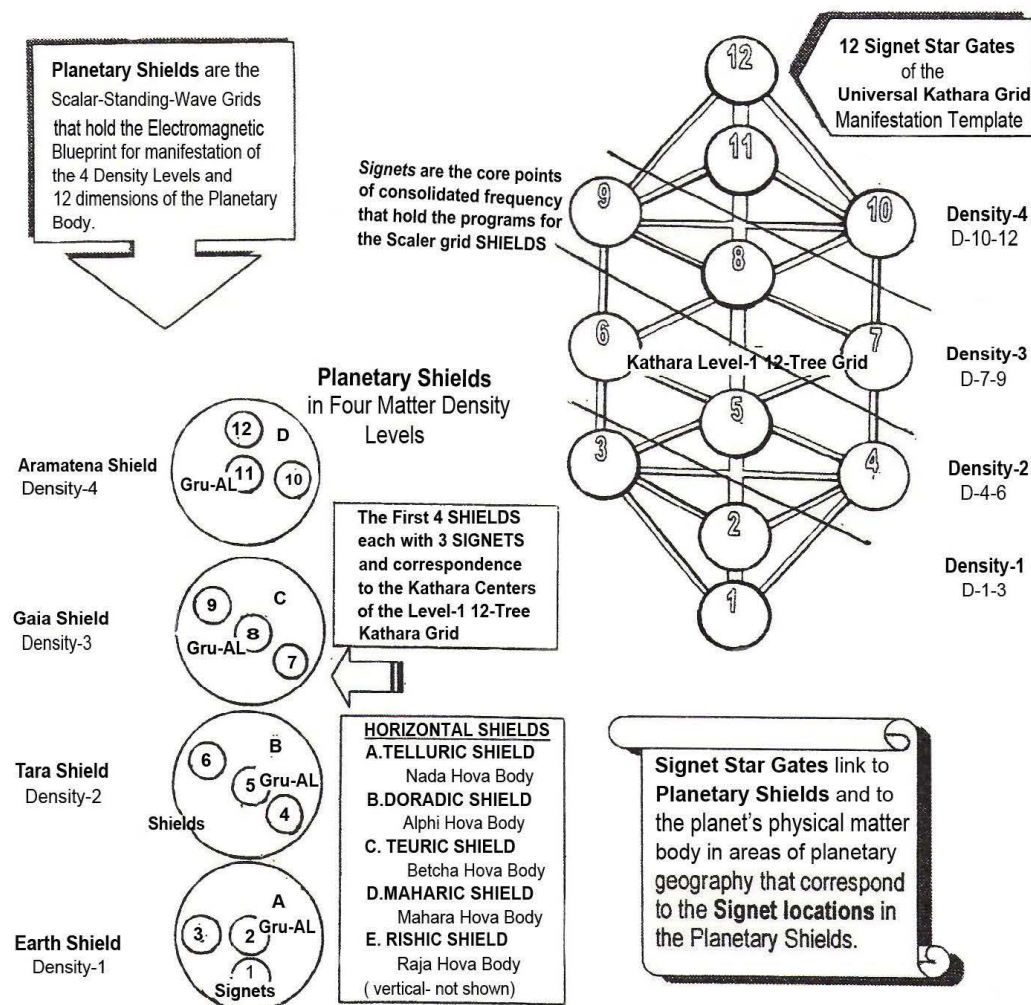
**Planetary Shields** are the Scalar-Standing-Wave Grids that hold the Electromagnetic Blueprint for manifestation of the 4 Density Levels and 12 dimensions of the Planetary Body.

**12 Signet Star Gates** of the **Universal Kathara Grid Manifestation Template**

*Signets* are the core points of consolidated frequency that hold the programs for the Scaler grid SHIELDS

12
11
9
10
8
6
7
Kathara Level-1 12-Tree Grid
5
3
4
2
1

**Density-4** D-10-12

**Density-3** D-7-9

**Density-2** D-4-6

**Density-1** D-1-3

**Planetary Shields** in Four Matter Density Levels

**Aramatena Shield** Density-4
12 D Gru-AL 11 10

**Gaia Shield** Density-3
9 C Gru-AL 8 7

**Tara Shield** Density-2
6 B 5 Gru-AL 4 Shields

**Earth Shield** Density-1
3 A 2 Gru-AL 1 Signets

**The First 4 SHIELDS each with 3 SIGNETS and correspondence to the Kathara Centers of the Level-1 12-Tree Kathara Grid**

**HORIZONTAL SHIELDS**
**A.TELLURIC SHIELD** Nada Hova Body
**B.DORADIC SHIELD** Alphi Hova Body
**C. TEURIC SHIELD** Betcha Hova Body
**D.MAHARIC SHIELD** Mahara Hova Body
**E. RISHIC SHIELD** Raja Hova Body
( vertical- not shown)

**Signet Star Gates** link to **Planetary Shields** and to the planet's physical matter body in areas of planetary geography that correspond to the **Signet locations** in the Planetary Shields.